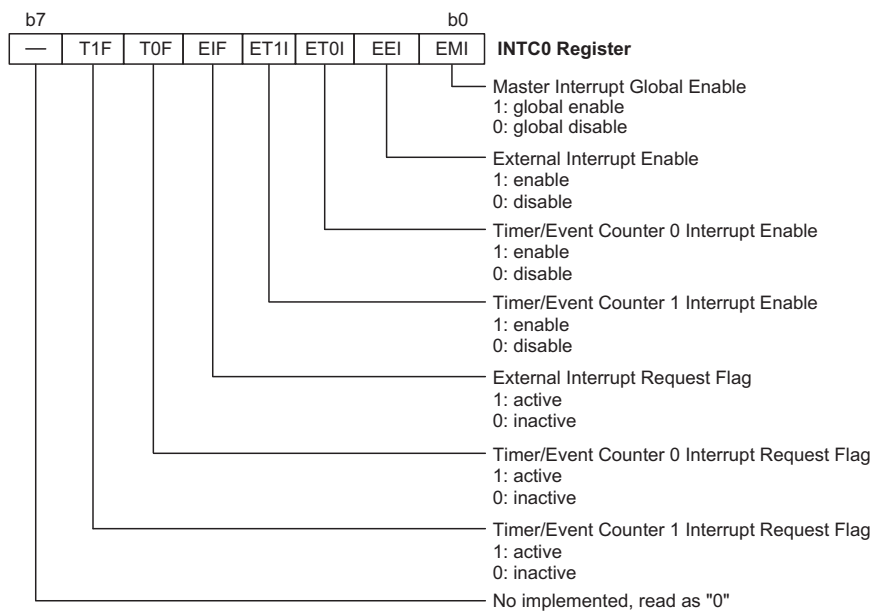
b7 b0

| — | T1F | T0F | EIF | ET1I | ET0I | EEI | EMI |
|---|---|---|---|---|---|---|---|

**INTC0 Register**

Master Interrupt Global Enable
1: global enable
0: global disable

External Interrupt Enable
1: enable
0: disable

Timer/Event Counter 0 Interrupt Enable
1: enable
0: disable

Timer/Event Counter 1 Interrupt Enable
1: enable
0: disable

External Interrupt Request Flag
1: active
0: inactive

Timer/Event Counter 0 Interrupt Request Flag
1: active
0: inactive

Timer/Event Counter 1 Interrupt Request Flag
1: active
0: inactive

No implemented, read as "0"